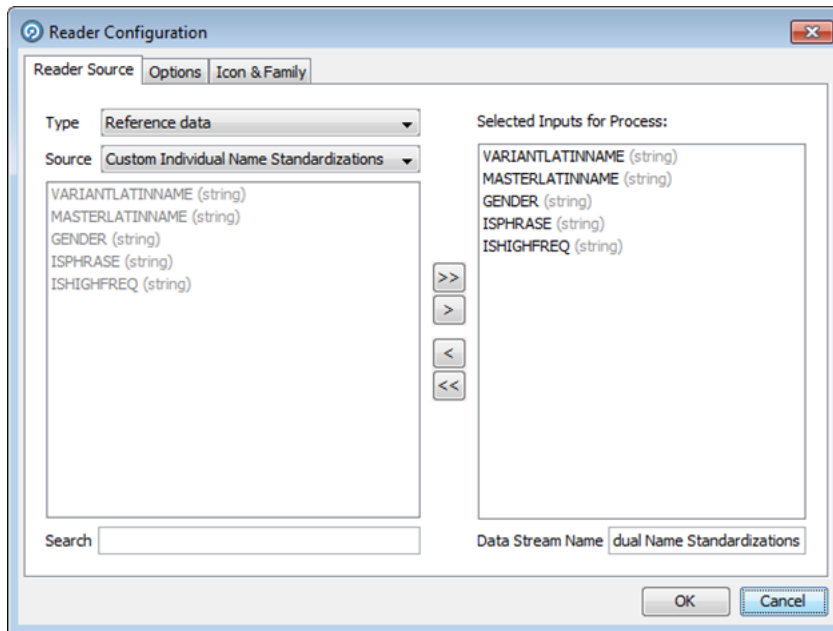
Reader Configuration

Reader Source | Options | Icon & Family

Type Reference data

Source Custom Individual Name Standardizations

VARIANTLATINNAME (string)
MASTERLATINNAME (string)
GENDER (string)
ISPHRASE (string)
ISHIGHFREQ (string)

>>
>
<
<<

Selected Inputs for Process:

VARIANTLATINNAME (string)
MASTERLATINNAME (string)
GENDER (string)
ISPHRASE (string)
ISHIGHFREQ (string)

Search

Data Stream Name dual Name Standardizations

OK Cancel